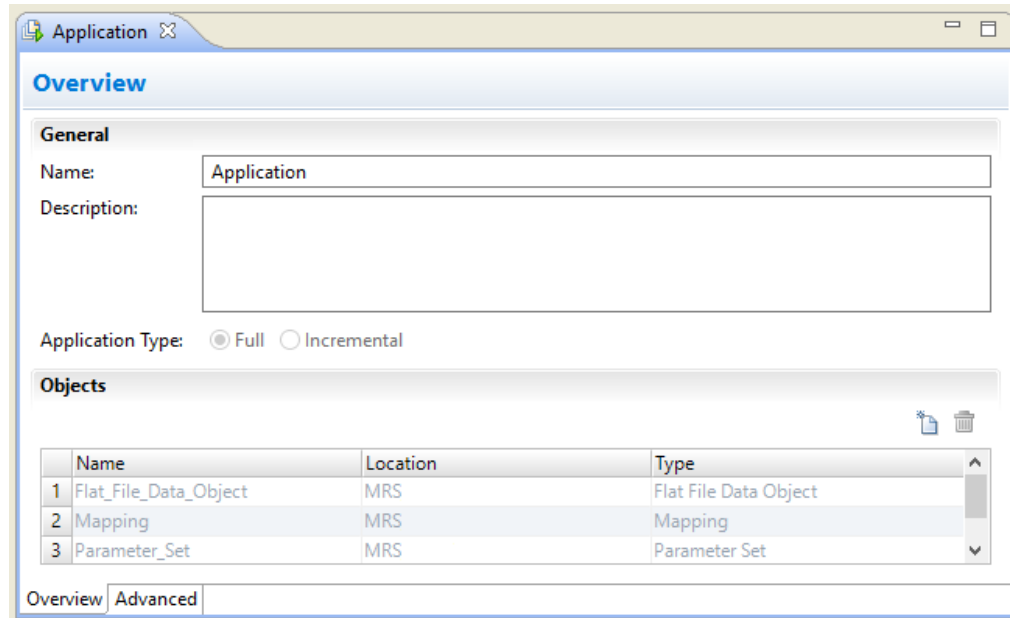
Application ☒

Overview

General

Name: Application

Description:

Application Type: Full Incremental

Objects

|  | Name | Location | Type |
|---|---|---|---|
| 1 | Flat_File_Data_Object | MRS | Flat File Data Object |
| 2 | Mapping | MRS | Mapping |
| 3 | Parameter_Set | MRS | Parameter Set |

Overview Advanced